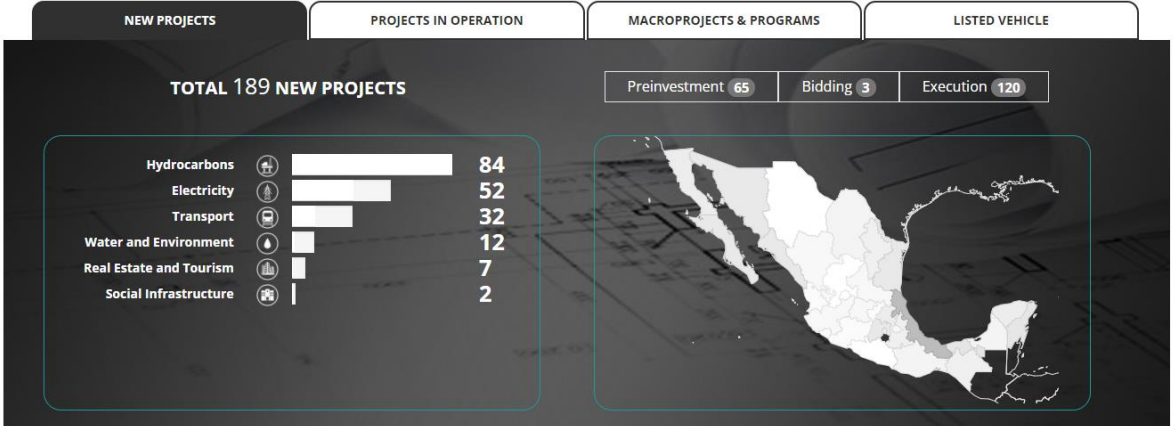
NEW PROJECTS
PROJECTS IN OPERATION
MACROPROJECTS & PROGRAMS
LISTED VEHICLE

TOTAL 189 NEW PROJECTS

Preinvestment 65
Bidding 3
Execution 120

| | |
|---|---|
| Hydrocarbons | 84 |
| Electricity | 52 |
| Transport | 32 |
| Water and Environment | 12 |
| Real Estate and Tourism | 7 |
| Social Infrastructure | 2 |